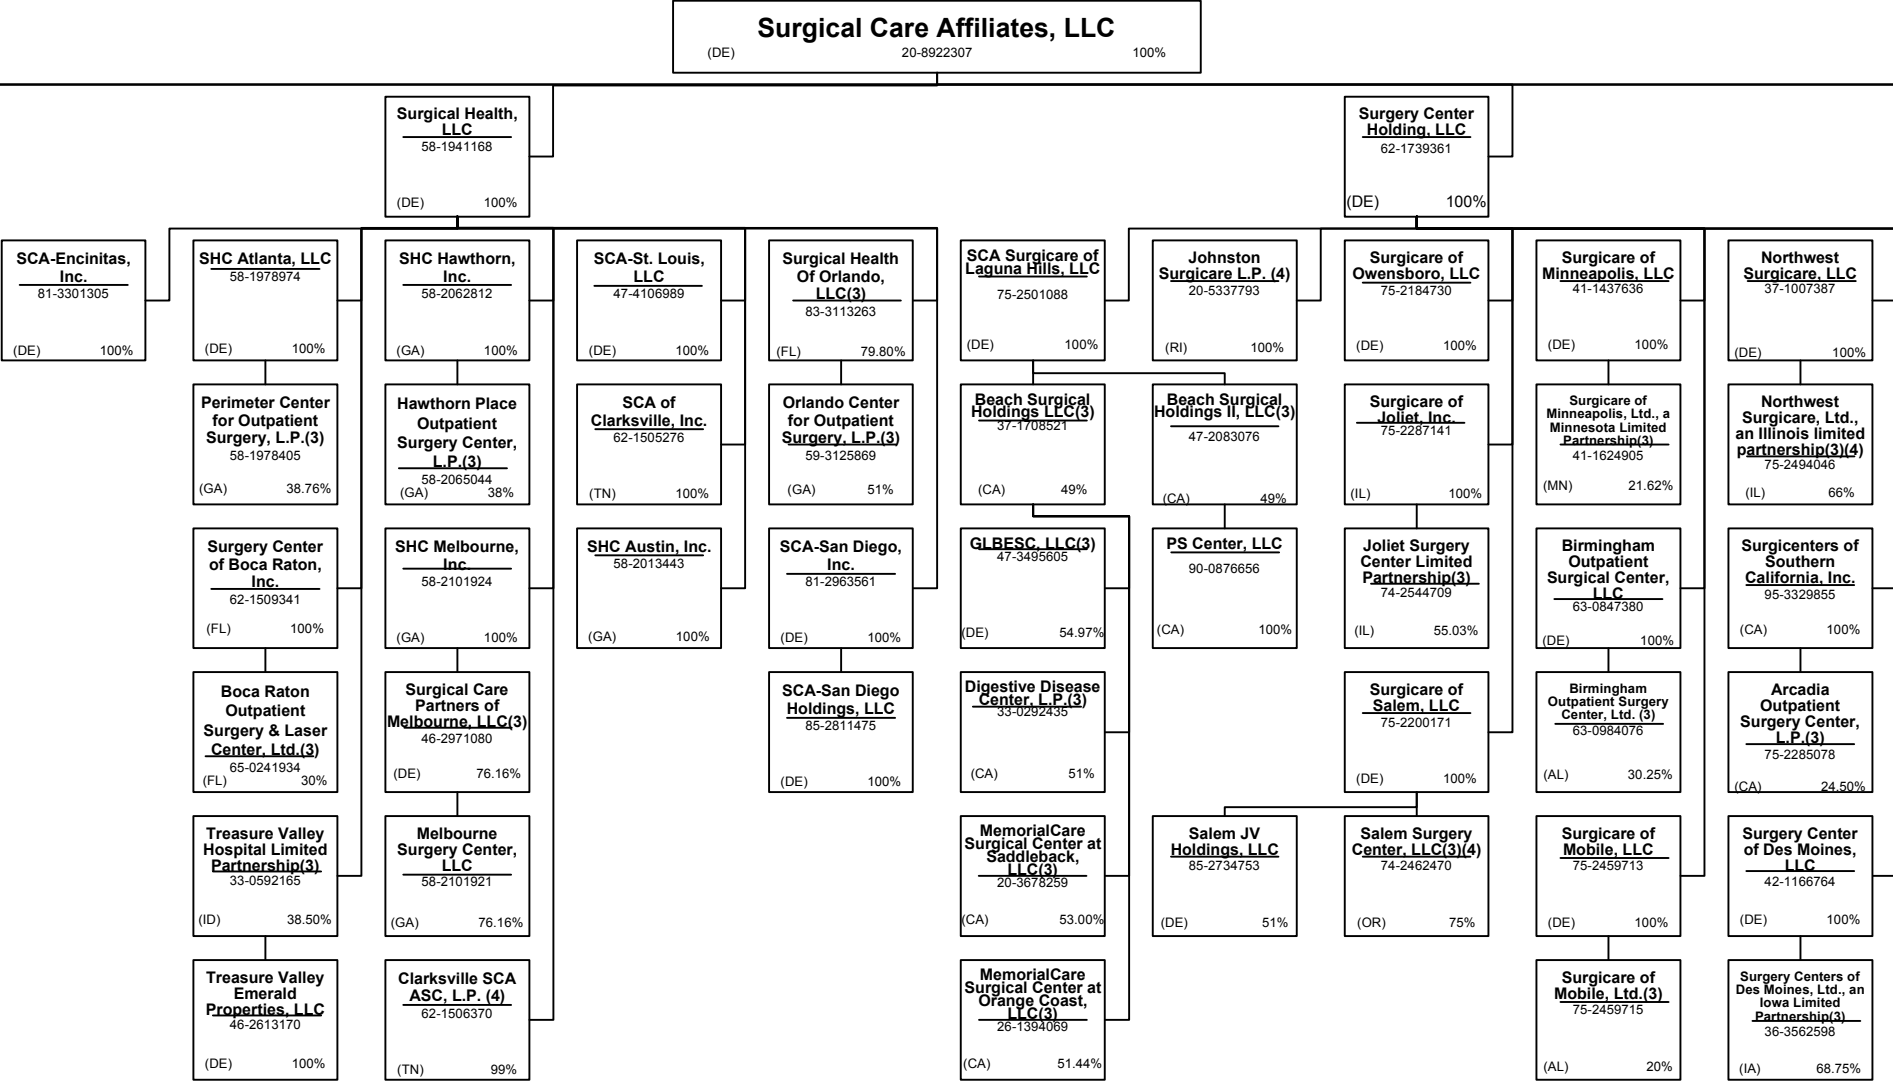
Surgical Care Affiliates, LLC
(DE) 20-8922307 100%

Surgical Health, LLC
58-1941168
(DE) 100%

Surgery Center Holding, LLC
62-1739361
(DE) 100%

SCA-Encinitas, Inc.
81-3301305
(DE) 100%

SHC Atlanta, LLC
58-1978974
(DE) 100%

Perimeter Center for Outpatient Surgery, L.P.(3)
58-1978405
(GA) 38.76%

Surgery Center of Boca Raton, Inc.
62-1509341
(FL) 100%

Boca Raton Outpatient Surgery & Laser Center, Ltd.(3)
65-0241934
(FL) 30%

Treasure Valley Hospital Limited Partnership(3)
33-0592165
(ID) 38.50%

Treasure Valley Emerald Properties, LLC
46-2613170
(DE) 100%

SHC Hawthorn, Inc.
58-2062812
(GA) 100%

Hawthorn Place Outpatient Surgery Center, L.P.(3)
58-2065044
(GA) 38%

SHC Melbourne, Inc.
58-2101924
(GA) 100%

Surgical Care Partners of Melbourne, LLC(3)
46-2971080
(DE) 76.16%

Melbourne Surgery Center, LLC
58-2101921
(GA) 76.16%

Clarksville SCA ASC, L.P. (4)
62-1506370
(TN) 99%

SCA-St. Louis, LLC
47-4106989
(DE) 100%

SCA of Clarksville, Inc.
62-1505276
(TN) 100%

SHC Austin, Inc.
58-2013443
(GA) 100%

Surgical Health Of Orlando, LLC(3)
83-3113263
(FL) 79.80%

Orlando Center for Outpatient Surgery, L.P.(3)
59-3125869
(GA) 51%

SCA-San Diego, Inc.
81-2963561
(DE) 100%

SCA-San Diego Holdings, LLC
85-2811475
(DE) 100%

SCA Surgicare of Laguna Hills, LLC
75-2501088
(DE) 100%

Beach Surgical Holdings LLC(3)
37-1708521
(CA) 49%

GLBESC, LLC(3)
47-3495605
(DE) 54.97%

Digestive Disease Center, L.P.(3)
33-0292435
(CA) 51%

MemorialCare Surgical Center at Saddleback, LLC(3)
20-3678259
(CA) 53.00%

MemorialCare Surgical Center at Orange Coast, LLC(3)
26-1394069
(CA) 51.44%

Johnston Surgicare L.P. (4)
20-5337793
(RI) 100%

Beach Surgical Holdings II, LLC(3)
47-2083076
(CA) 49%

PS Center, LLC
90-0876656
(CA) 100%

Salem JV Holdings, LLC
85-2734753
(DE) 51%

Surgicare of Owensboro, LLC
75-2184730
(DE) 100%

Surgicare of Joliet, Inc.
75-2287141
(IL) 100%

Joliet Surgery Center Limited Partnership(3)
74-2544709
(IL) 55.03%

Surgicare of Salem, LLC
75-2200171
(DE) 100%

Salem Surgery Center, LLC(3)(4)
74-2462470
(OR) 75%

Surgicare of Minneapolis, LLC
41-1437636
(DE) 100%

Surgicare of Minneapolis, Ltd., a Minnesota Limited Partnership(3)
41-1624905
(MN) 21.62%

Birmingham Outpatient Surgical Center, LLC
63-0847380
(DE) 100%

Birmingham Outpatient Surgery Center, Ltd. (3)
63-0984076
(AL) 30.25%

Surgicare of Mobile, LLC
75-2459713
(DE) 100%

Surgicare of Mobile, Ltd.(3)
75-2459715
(AL) 20%

Northwest Surgicare, LLC
37-1007387
(DE) 100%

Northwest Surgicare, Ltd., an Illinois limited partnership(3)(4)
75-2494046
(IL) 66%

Surgicenters of Southern California, Inc.
95-3329855
(CA) 100%

Arcadia Outpatient Surgery Center, L.P.(3)
75-2285078
(CA) 24.50%

Surgery Center of Des Moines, LLC
42-1166764
(DE) 100%

Surgery Centers of Des Moines, Ltd., an Iowa Limited Partnership(3)
36-3562598
(IA) 68.75%